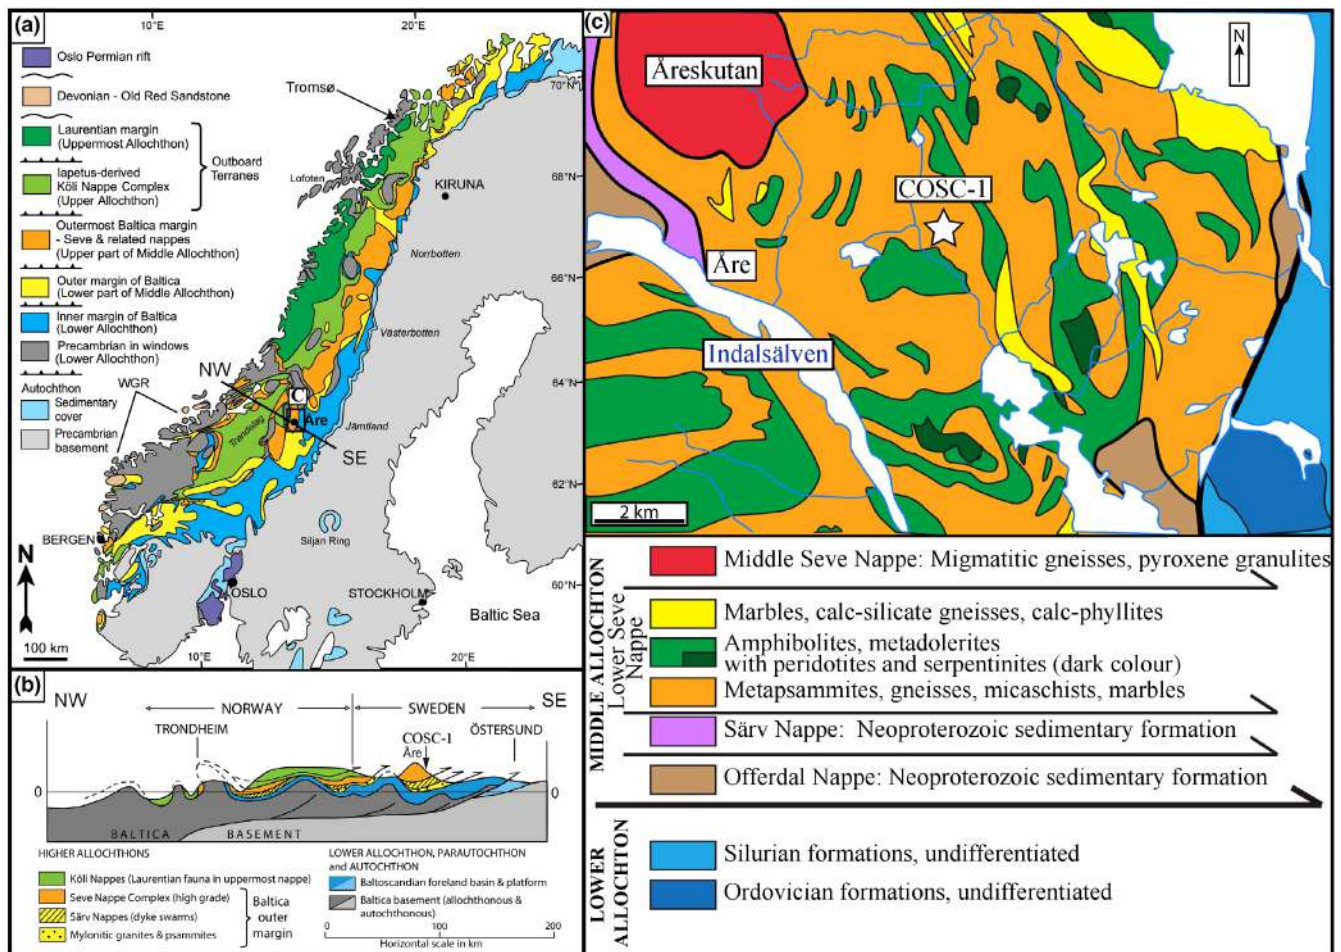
(a)

10°E 20°E

Oslo Permian rift

Devonian - Old Red Sandstone

Laurentian margin (Uppermost Allochthon)

Iapetus-derived Köli Nappe Complex (Upper Allochthon)

Outboard Terranes

Outermost Baltica margin - Seve & related nappes (Upper part of Middle Allochthon)

Outer margin of Baltica (Lower part of Middle Allochthon)

Inner margin of Baltica (Lower Allochthon)

Precambrian in windows (Lower Allochthon)

Autochthon

Sedimentary cover

Precambrian basement

WGR

Tromsø

70°N

Lofoten

68°N

KIRUNA

Norrbotten

66°N

Vasterbotten

NW

64°N

C

Åre

Trøndelag

Jämtland

SE

62°N

BERGEN

Siljan Ring

60°N

OSLO

STOCKHOLM

Baltic Sea

N

100 km

10°E 20°E

(b)

NW SE

NORWAY SWEDEN

TRONDHEIM

COSC-1

Åre

ÖSTERSUND

0 0

BALTICA BASEMENT

HIGHER ALLOCHTHONS

Köli Nappes (Laurentian fauna in uppermost nappe)

Seve Nappe Complex (high grade)

Särv Nappes (dyke swarms)

Mylonitic granites & psammites

Baltica outer margin

LOWER ALLOCHTHON, PARAUTOCHTHON and AUTOCHTHON

Baltoscandian foreland basin & platform

Baltica basement (allochthonous & autochthonous)

0 100 200

Horizontal scale in km

(c)

Åreskutan

N

COSC-1

Åre

Indalsälven

2 km

MIDDLE ALLOCHTON

Lower Seve Nappe

Middle Seve Nappe: Migmatitic gneisses, pyroxene granulites

Marbles, calc-silicate gneisses, calc-phyllites

Amphibolites, metadolerites with peridotites and serpentinites (dark colour)

Metapsammites, gneisses, micaschists, marbles

Särv Nappe: Neoproterozoic sedimentary formation

Offerdal Nappe: Neoproterozoic sedimentary formation

LOWER ALLOCHTON

Silurian formations, undifferentiated

Ordovician formations, undifferentiated